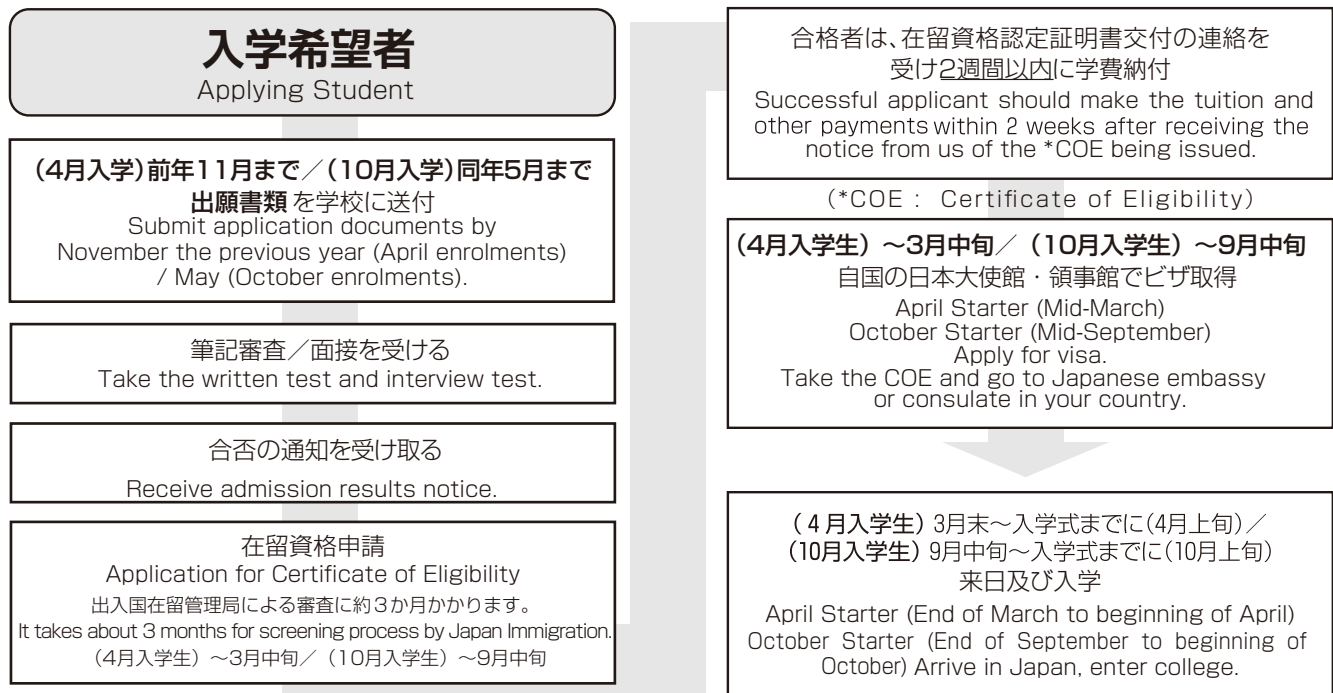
入学希望者
Applying Student

(4月入学)前年11月まで/(10月入学)同年5月まで
出願書類 を学校に送付
Submit application documents by November the previous year (April enrolments) / May (October enrolments).

筆記審査/面接を受ける
Take the written test and interview test.

合否の通知を受け取る
Receive admission results notice.

在留資格申請
Application for Certificate of Eligibility
出入国在留管理局による審査に約3か月かかります。
It takes about 3 months for screening process by Japan Immigration.
(4月入学生)~3月中旬/(10月入学生)~9月中旬

合格者は、在留資格認定証明書交付の連絡を受け2週間以内に学費納付
Successful applicant should make the tuition and other payments within 2 weeks after receiving the notice from us of the *COE being issued.

(*COE : Certificate of Eligibility)

(4月入学生)~3月中旬/(10月入学生)~9月中旬
自国の日本大使館・領事館でビザ取得
April Starter (Mid-March)
October Starter (Mid-September)
Apply for visa.
Take the COE and go to Japanese embassy or consulate in your country.

(4月入学生) 3月末~入学式までに(4月上旬)/
(10月入学生) 9月中旬~入学式までに(10月上旬)
来日及び入学
April Starter (End of March to beginning of April)
October Starter (End of September to beginning of October) Arrive in Japan, enter college.